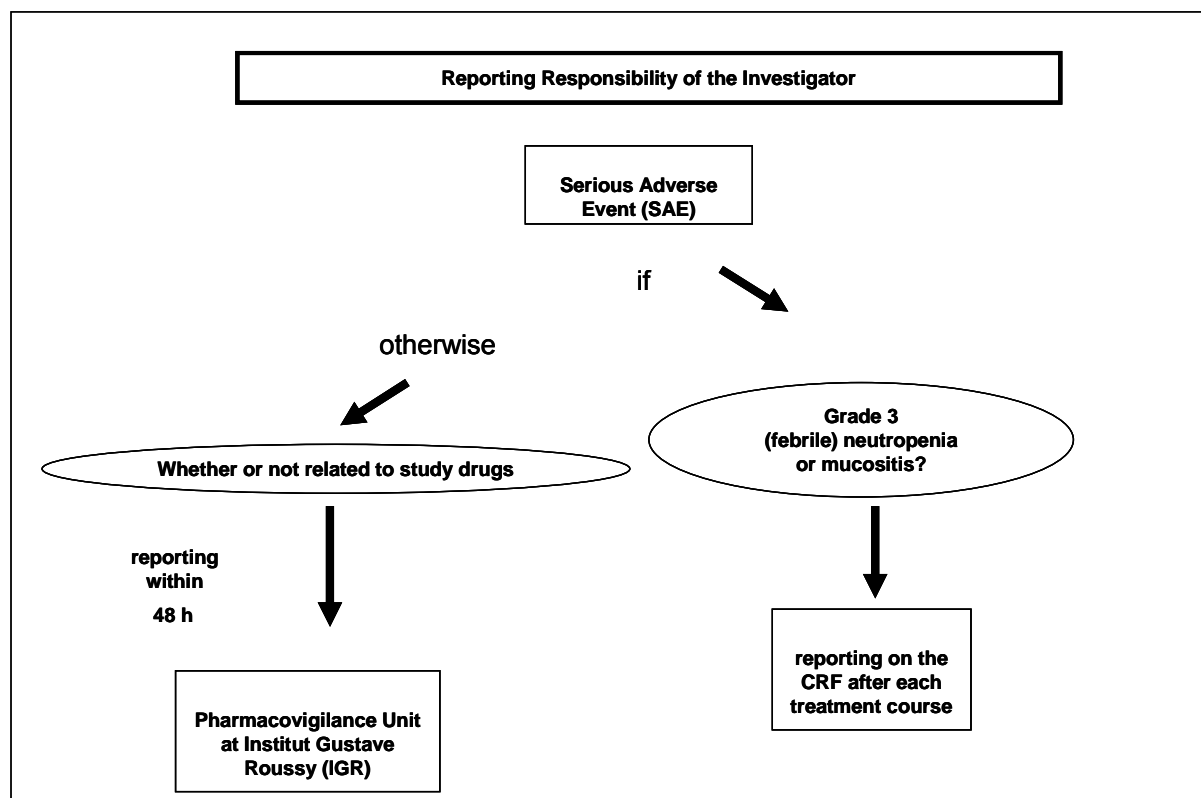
Reporting Responsibility of the Investigator

Serious Adverse Event (SAE)

if

otherwise

Whether or not related to study drugs

Grade 3 (febrile) neutropenia or mucositis?

reporting within 48 h

Pharmacovigilance Unit at Institut Gustave Roussy (IGR)

reporting on the CRF after each treatment course